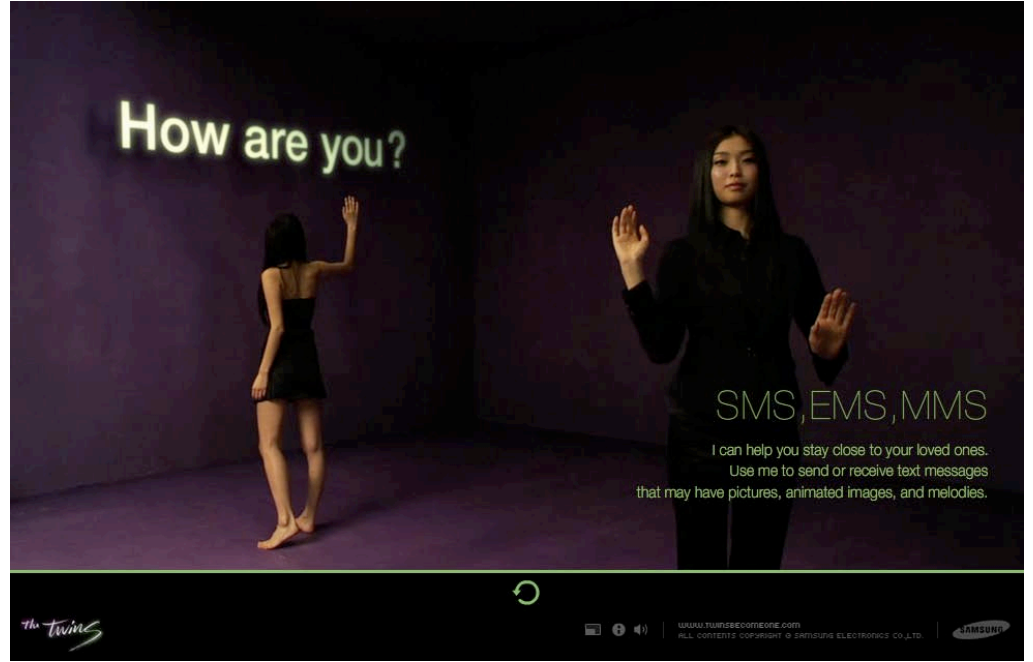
How are you?

SMS,EMS,MMS

I can help you stay close to your loved ones. Use me to send or receive text messages that may have pictures, animated images, and melodies.

the twins

www.twinsbecomeone.com
ALL CONTENTS COPYRIGHT © SAMSUNG ELECTRONICS CO.,LTD.

SAMSUNG